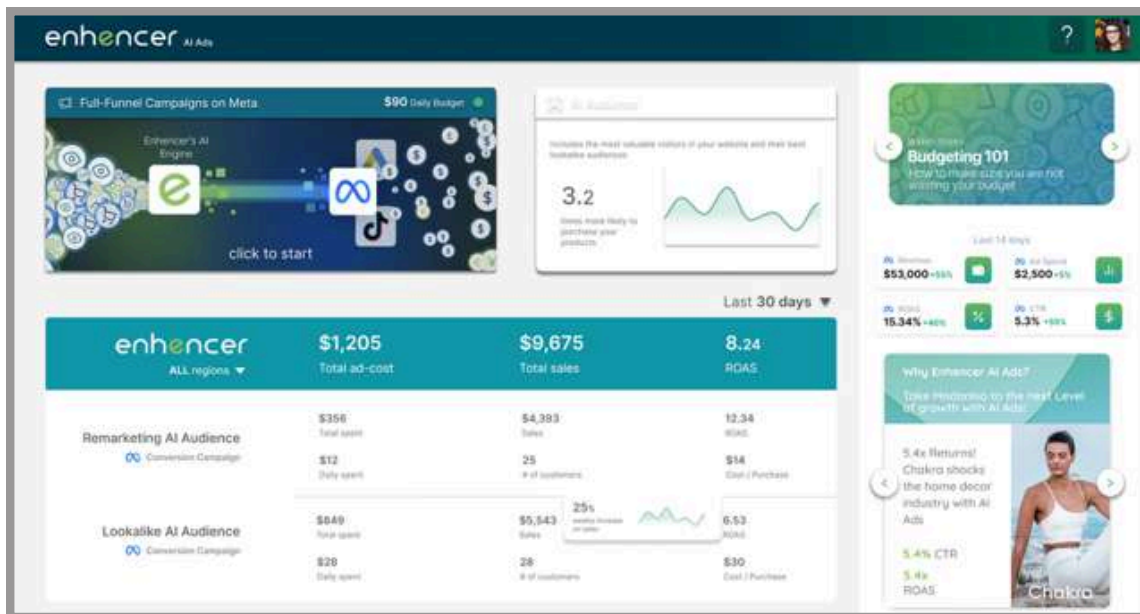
enhencer AI Ads

?

Full-Funnel Campaigns on Meta

$90 Daily Budget

Enhencer's AI Engine

click to start

AI Audience

Includes the most valuable visitors of your website and their best lookalike audiences

3.2

times more likely to purchase your products

Budgeting 101

How to make sure you are not wasting your budget

Last 14 days

Revenue
$53,000 +55%

Ad Spend
$2,500 +5%

ROAS
15.34% +40%

CTR
5.3% +60%

Last 30 days ▼

enhencer

ALL regions ▼

$1,205
Total ad-cost

$9,675
Total sales

8.24
ROAS

Remarketing AI Audience

Conversion Campaign

$356
Total spent

$4,393
Sales

12.34
ROAS

$12
Daily spent

25
# of customers

$14
Cost / Purchase

Lookalike AI Audience

Conversion Campaign

25%
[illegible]

$849
Total spent

$5,543
Sales

6.53

$28
Daily spent

28
# of customers

$30
Cost / Purchase

Why Enhencer AI Ads?

Take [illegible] to the next Level of growth with AI Ads!

5.4x Returns! Chakra shocks the home decor industry with AI Ads

5.4% CTR

5.4x
ROAS

Chakra